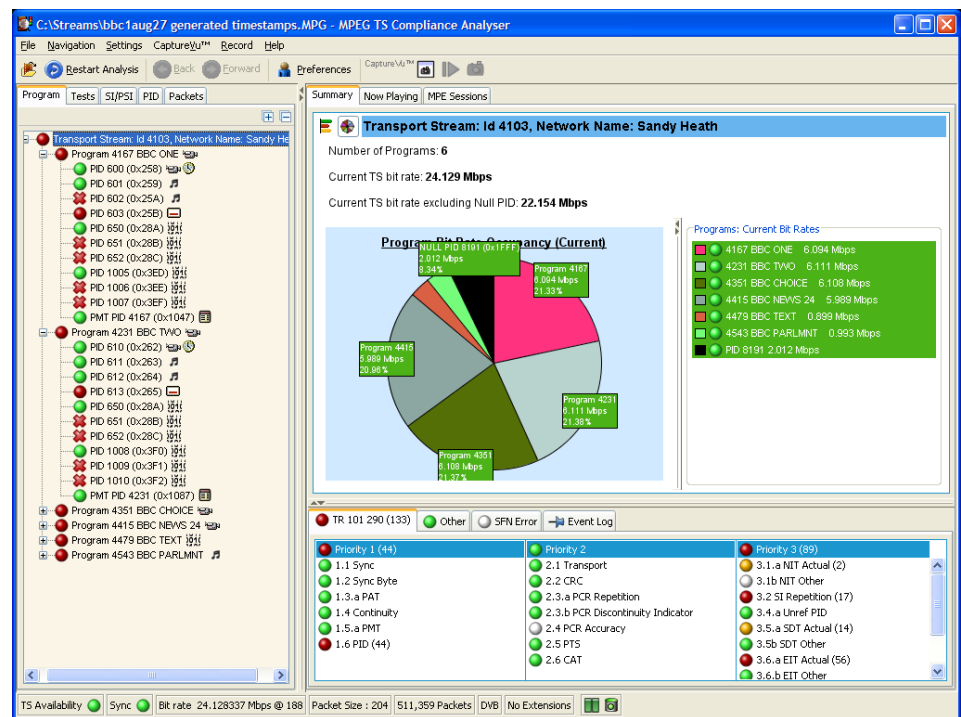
C:\Streams\bbc1aug27 generated timestamps.MPG - MPEG TS Compliance Analyser

File Navigation Settings CaptureVu™ Record Help

Restart Analysis Back Forward Preferences CaptureVu™

Program Tests SI/PSI PID Packets

Transport Stream: Id 4103, Network Name: Sandy He
Program 4167 BBC ONE
PID 600 (0x258)
PID 601 (0x259)
PID 602 (0x25A)
PID 603 (0x25B)
PID 650 (0x28A)
PID 651 (0x28B)
PID 652 (0x28C)
PID 1005 (0x3ED)
PID 1006 (0x3EE)
PID 1007 (0x3EF)
PMT PID 4167 (0x1047)
Program 4231 BBC TWO
PID 610 (0x262)
PID 611 (0x263)
PID 612 (0x264)
PID 613 (0x265)
PID 650 (0x28A)
PID 651 (0x28B)
PID 652 (0x28C)
PID 1008 (0x3F0)
PID 1009 (0x3F1)
PID 1010 (0x3F2)
PMT PID 4231 (0x1087)
Program 4351 BBC CHOICE
Program 4415 BBC NEWS 24
Program 4479 BBC TEXT
Program 4543 BBC PARLMNT

Summary Now Playing MPE Sessions

Transport Stream: Id 4103, Network Name: Sandy Heath

Number of Programs: 6

Current TS bit rate: 24.129 Mbps

Current TS bit rate excluding Null PID: 22.154 Mbps

Program Bit Rate Occupancy (Current)

NULL PID 8191 (0x1FFF) 2.012 Mbps 8.34%

Program 4167 6.094 Mbps 21.33%

Program 4415 5.989 Mbps 20.96%

Program 4231 6.111 Mbps 21.38%

Program 4351 6.108 Mbps 21.37%

Programs: Current Bit Rates
4167 BBC ONE 6.094 Mbps
4231 BBC TWO 6.111 Mbps
4351 BBC CHOICE 6.108 Mbps
4415 BBC NEWS 24 5.989 Mbps
4479 BBC TEXT 0.899 Mbps
4543 BBC PARLMNT 0.993 Mbps
PID 8191 2.012 Mbps

TR 101 290 (133) Other SFN Error Event Log

| Priority 1 (44) | Priority 2 | Priority 3 (89) |
|---|---|---|
| 1.1 Sync | 2.1 Transport | 3.1.a NIT Actual (2) |
| 1.2 Sync Byte | 2.2 CRC | 3.1b NIT Other |
| 1.3.a PAT | 2.3.a PCR Repetition | 3.2 SI Repetition (17) |
| 1.4 Continuity | 2.3.b PCR Discontinuity Indicator | 3.4.a Unref PID |
| 1.5.a PMT | 2.4 PCR Accuracy | 3.5.a SDT Actual (14) |
| 1.6 PID (44) | 2.5 PTS | 3.5b SDT Other |
| | 2.6 CAT | 3.6.a EIT Actual (56) |
| | | 3.6.b EIT Other |

TS Availability Sync Bit rate 24.128337 Mbps @ 188 Packet Size : 204 511,359 Packets DVB No Extensions